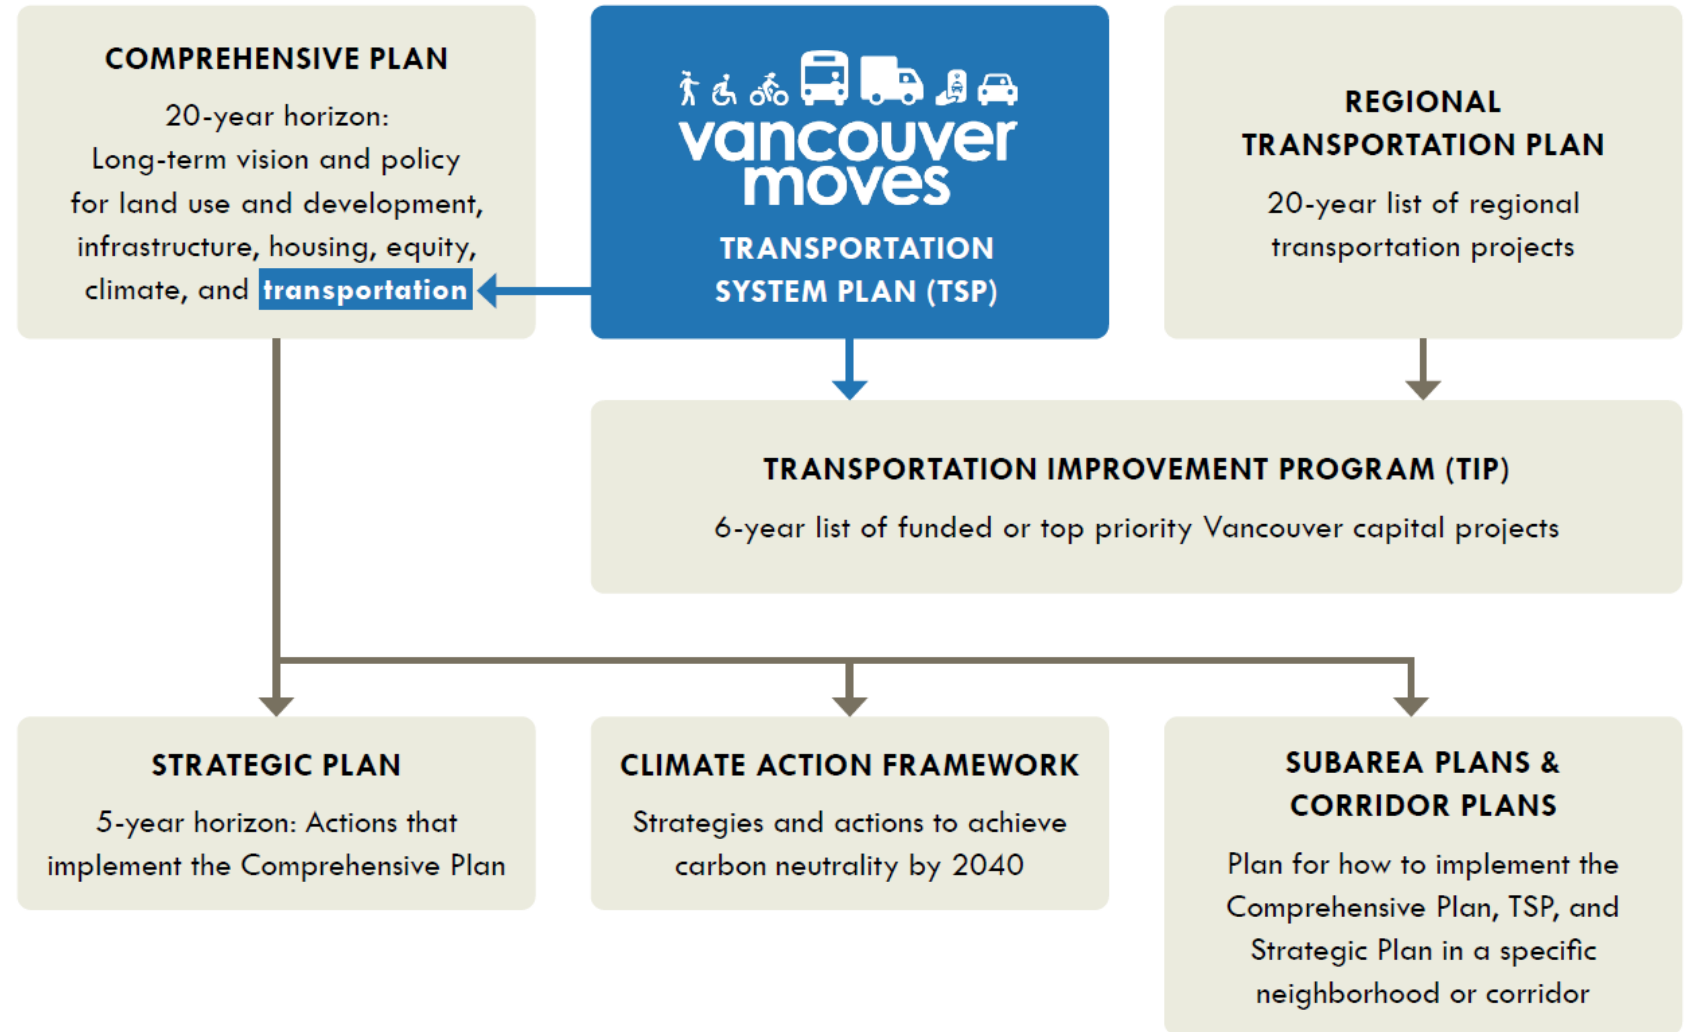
COMPREHENSIVE PLAN

20-year horizon: Long-term vision and policy for land use and development, infrastructure, housing, equity, climate, and transportation

vancouver moves

TRANSPORTATION SYSTEM PLAN (TSP)

REGIONAL TRANSPORTATION PLAN

20-year list of regional transportation projects

TRANSPORTATION IMPROVEMENT PROGRAM (TIP)

6-year list of funded or top priority Vancouver capital projects

STRATEGIC PLAN

5-year horizon: Actions that implement the Comprehensive Plan

CLIMATE ACTION FRAMEWORK

Strategies and actions to achieve carbon neutrality by 2040

SUBAREA PLANS & CORRIDOR PLANS

Plan for how to implement the Comprehensive Plan, TSP, and Strategic Plan in a specific neighborhood or corridor